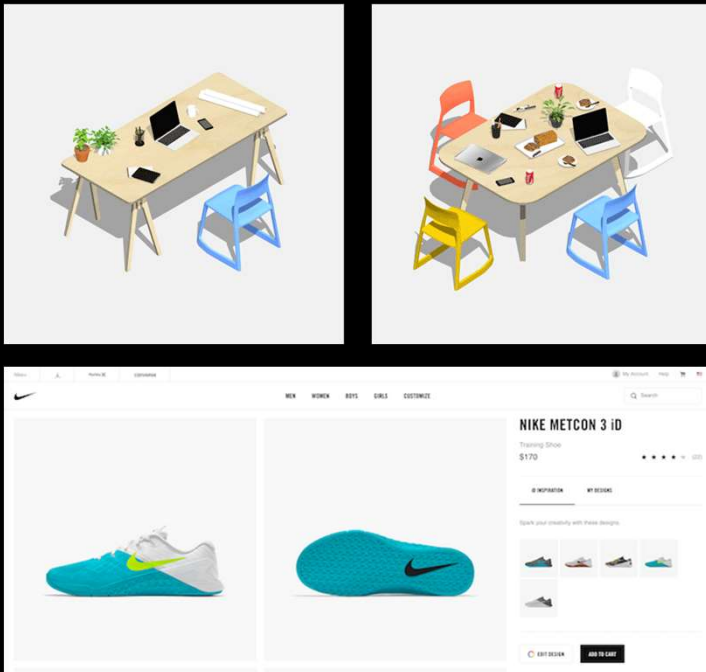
Menu

Hurley

Converse

My Account Help

MEN WOMEN BOYS GIRLS CUSTOMIZE

Search

NIKE METCON 3 iD

Training Shoe

$170

(22)

iD INSPIRATION MY DESIGNS

Spark your creativity with these designs.

EDIT DESIGN ADD TO CART